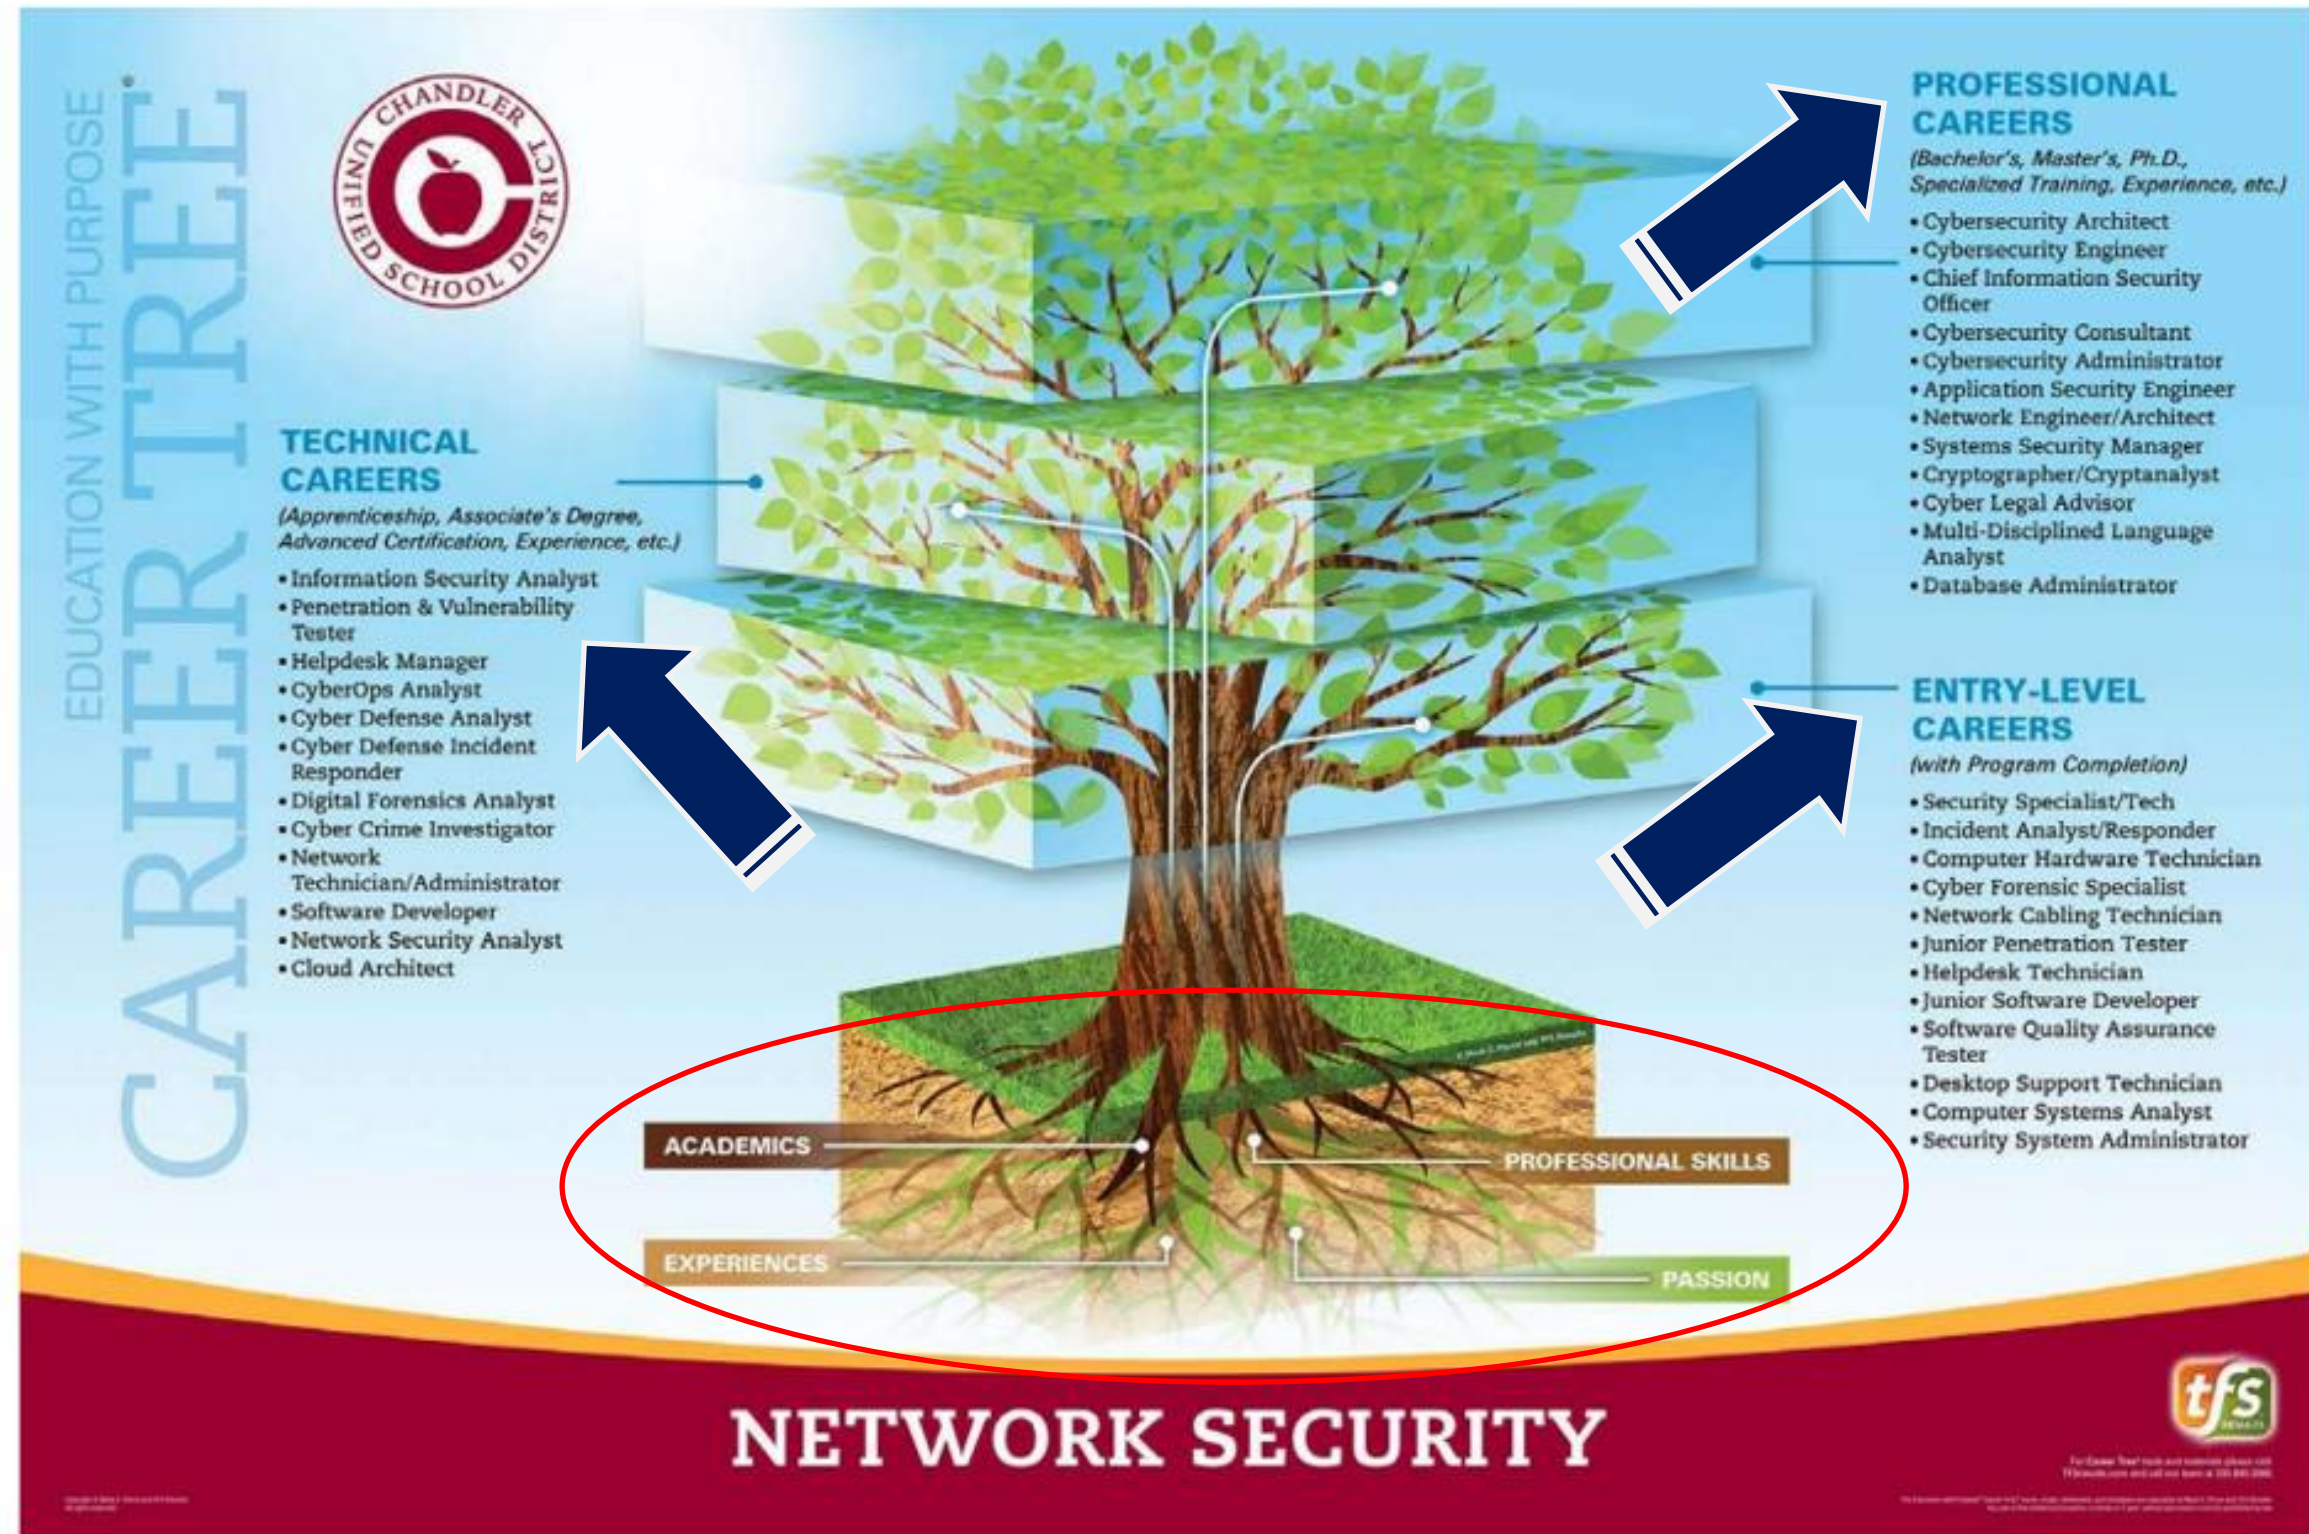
CAREER TREE
EDUCATION WITH PURPOSE

CHANDLER UNIFIED SCHOOL DISTRICT

TECHNICAL CAREERS
(Apprenticeship, Associate's Degree, Advanced Certification, Experience, etc.)
• Information Security Analyst
• Penetration & Vulnerability Tester
• Helpdesk Manager
• CyberOps Analyst
• Cyber Defense Analyst
• Cyber Defense Incident Responder
• Digital Forensics Analyst
• Cyber Crime Investigator
• Network Technician/Administrator
• Software Developer
• Network Security Analyst
• Cloud Architect

PROFESSIONAL CAREERS
(Bachelor's, Master's, Ph.D., Specialized Training, Experience, etc.)
• Cybersecurity Architect
• Cybersecurity Engineer
• Chief Information Security Officer
• Cybersecurity Consultant
• Cybersecurity Administrator
• Application Security Engineer
• Network Engineer/Architect
• Systems Security Manager
• Cryptographer/Cryptanalyst
• Cyber Legal Advisor
• Multi-Disciplined Language Analyst
• Database Administrator

ENTRY-LEVEL CAREERS
(with Program Completion)
• Security Specialist/Tech
• Incident Analyst/Responder
• Computer Hardware Technician
• Cyber Forensic Specialist
• Network Cabling Technician
• Junior Penetration Tester
• Helpdesk Technician
• Junior Software Developer
• Software Quality Assurance Tester
• Desktop Support Technician
• Computer Systems Analyst
• Security System Administrator

ACADEMICS
PROFESSIONAL SKILLS
EXPERIENCES
PASSION

NETWORK SECURITY

tfs
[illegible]